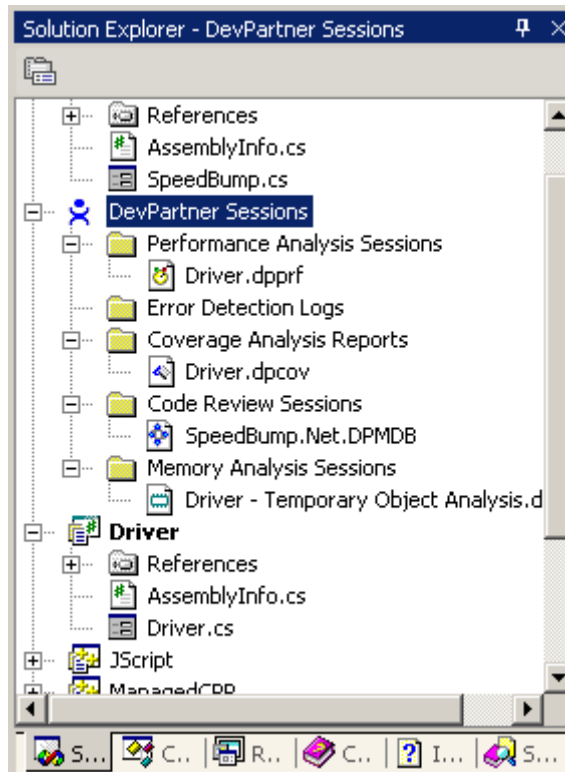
Solution Explorer - DevPartner Sessions

References
AssemblyInfo.cs
SpeedBump.cs
DevPartner Sessions
Performance Analysis Sessions
Driver.dpprf
Error Detection Logs
Coverage Analysis Reports
Driver.dpcov
Code Review Sessions
SpeedBump.Net.DPMDB
Memory Analysis Sessions
Driver - Temporary Object Analysis.d
Driver
References
AssemblyInfo.cs
Driver.cs
JScript
ManagedCPP

S... C... R... C... I... S...